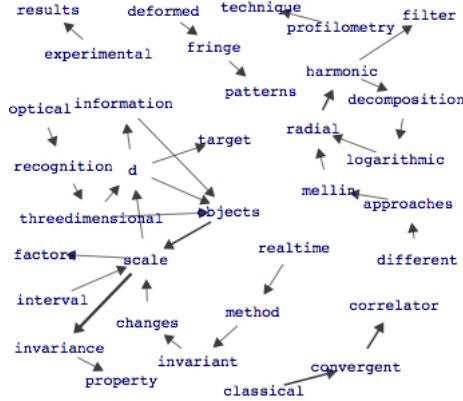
results
deformed
technique
filter
profilometry
experimental
fringe
harmonic
patterns
optical
information
decomposition
target
radial
logarithmic
recognition
d
mellin
approaches
threedimensional
objects
factor
scale
different
realtime
interval
method
correlator
changes
invariance
invariant
convergent
property
classical